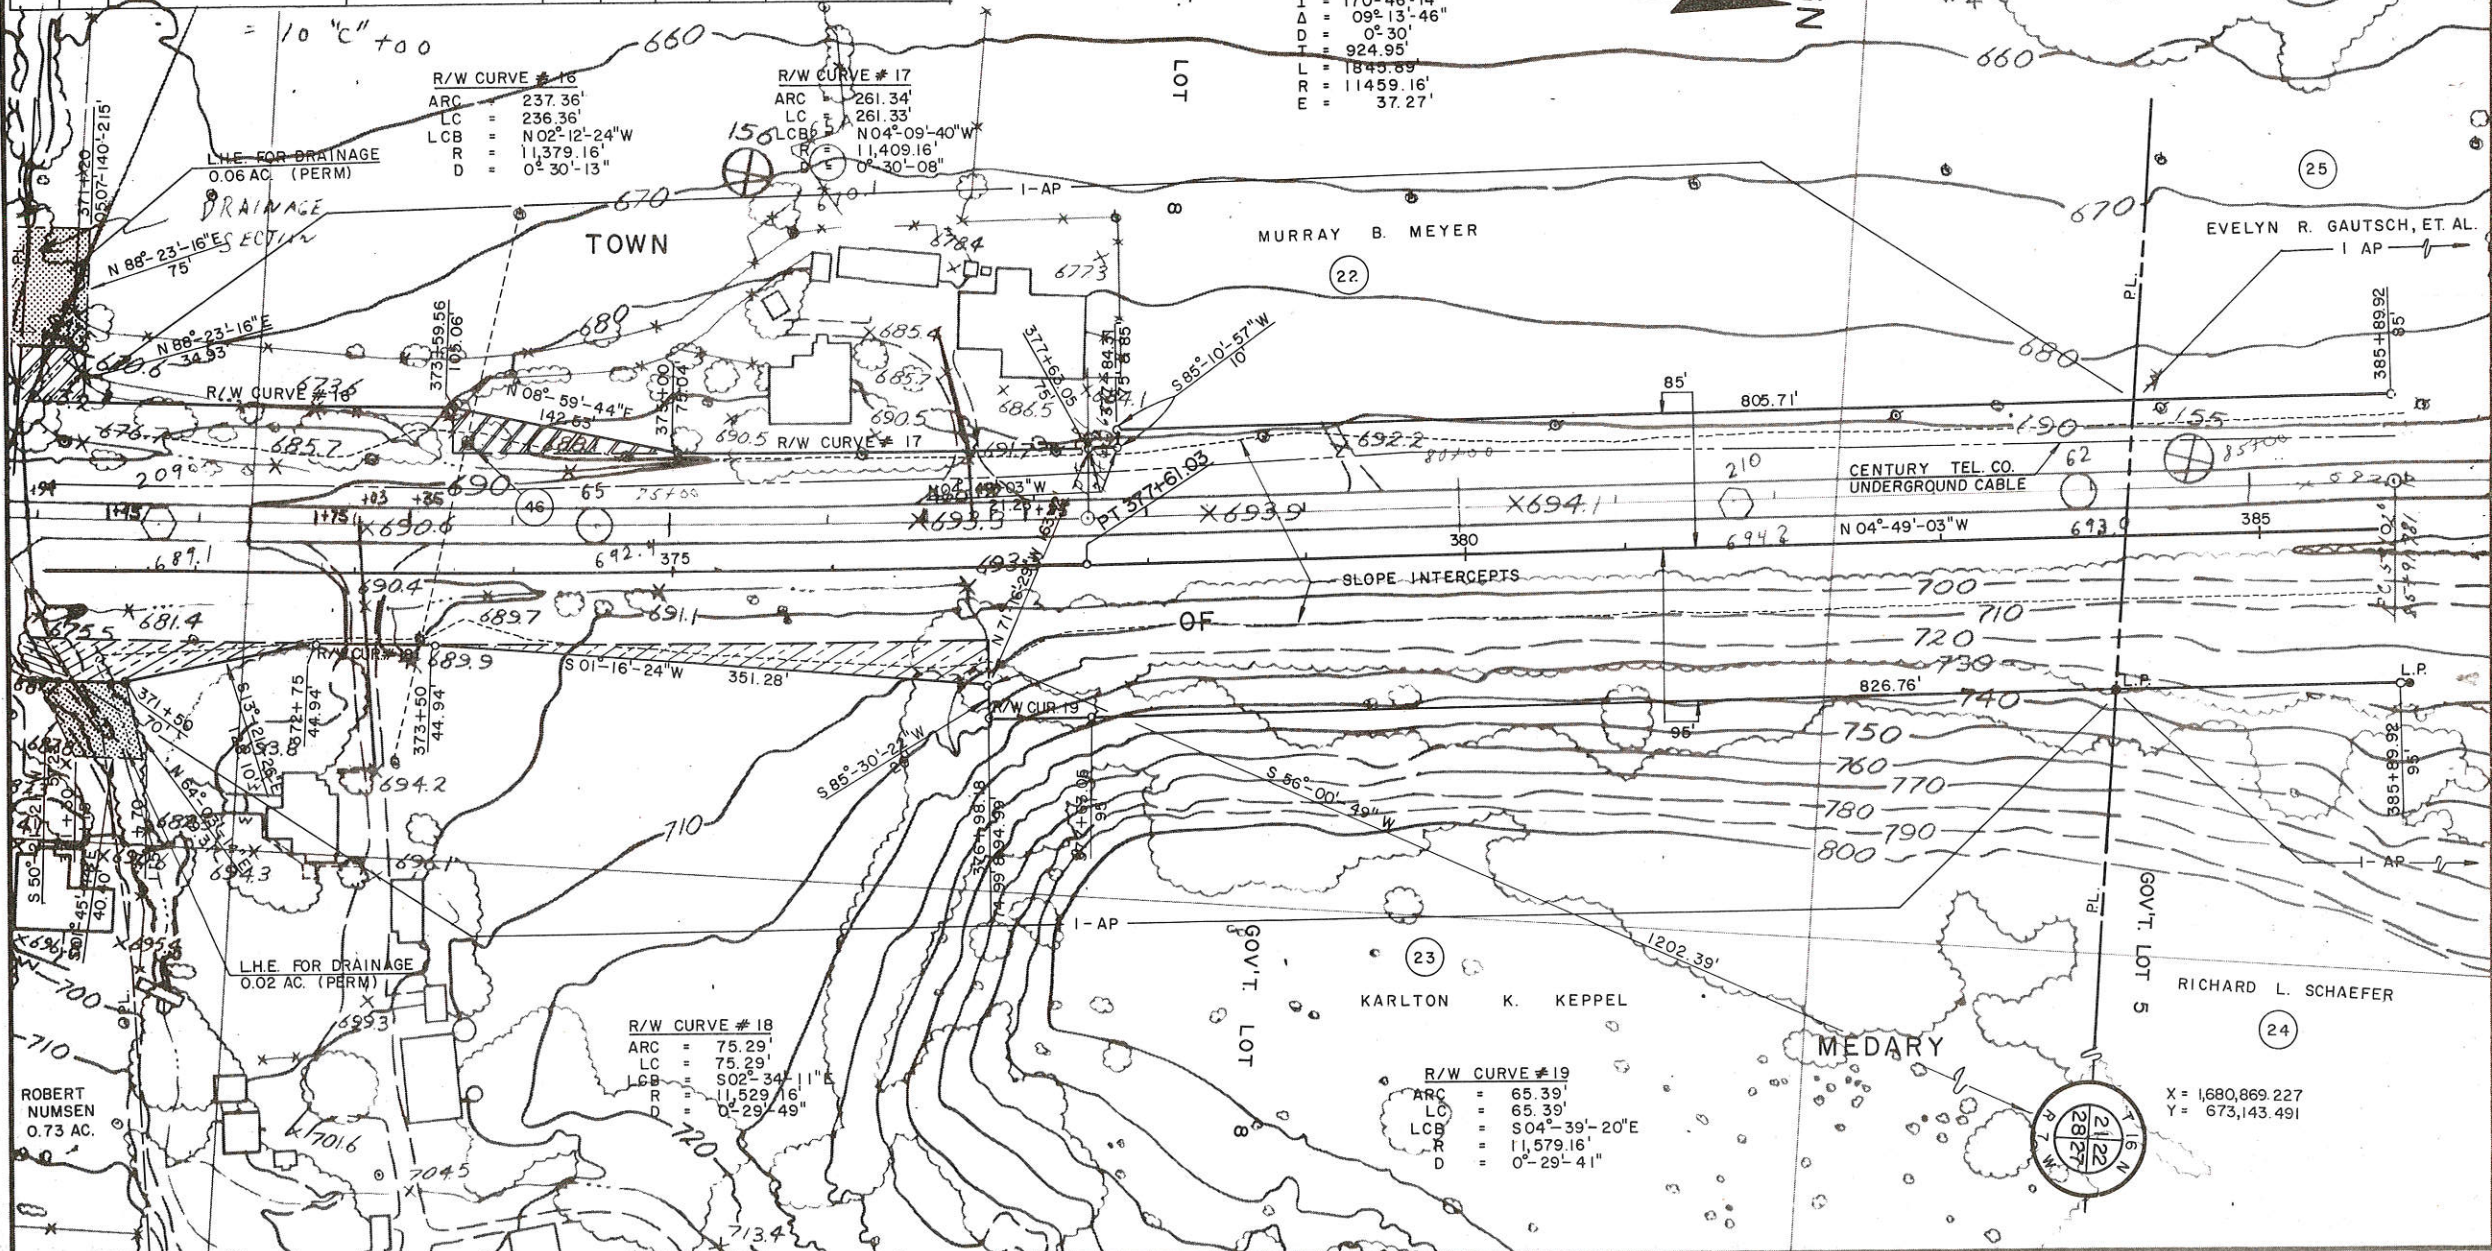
= 10 "C" +00

I = 170-46-14
Δ = 09°-13'-46"
D = 0°-30'
T = 924.95'
L = 1845.89'
R = 11459.16'
E = 37.27'

660

R/W CURVE # 16
ARC = 237.36'
LC = 236.36'
LCB = N 02°-12'-24"W
R = 11,379.16'
D = 0°-30'-13"

R/W CURVE # 17
ARC = 261.34'
LC = 261.33'
LCB = N 04°-09'-40"W
R = 11,409.16'
D = 0°-30'-08"

156

LOT 8

L.H.E. FOR DRAINAGE
0.06 AC. (PERM)

DRAINAGE SECTION

371+20
105.07'-140'-215'

670

1-AP

TOWN

MURRAY B. MEYER

22

660

670

25

EVELYN R. GAUTSCH, ET. AL.

1 AP

N 88°-23'-16"E
75'

678.4

677.3

P.L.

385+89.92
85'

373+59.56
105.06'

680

N 88°-23'-16"E
34.93

670.6

X 685.4

685.7

377+62.05
75'

377+84.71
63.75 & 85'

S 85°-10'-57"W
10'

680

R/W CURVE # 18

673.6

N 08°-59'-44"E
142.63'

375+00
75.04'

690.5

686.5

85'

805.71'

155

678.7

685.7

690.5 R/W CURVE # 17

691.7

692.2

80+00

190

85+00

209

690

46

65

75+00

N 02°-49'-03"W

210

CENTURY TEL. CO.
UNDERGROUND CABLE

62

+94

+03

+35

1+75

1+75

X 690.6

X 693.3

PT 377+61.03

X 693.9

X 694.1

385

689.1

692.4

375

380

694.2

N 04°-49'-03"W

693.0

690.4

693

N 71°-16'-29"W

SLOPE INTERCEPTS

700

681.4

689.7

691.1

OF

710

675.5

R/W CUR # 19

689.9

S 01°-16'-24"W

351.28'

720

730

L.P.

826.76'

740

L.P.

371+50
70'

S 13°-21'-26"E
101'

372+75
44.94

373+50
44.94

R/W CUR 19

95'

750

760

770

385+89.92
95'

S 85°-30'-22"W

694.2

376+98.18
94.99

377+63.06
95'

S 56°-00'-49"W

780

790

800

N 64°

682

694.3

710

1-AP

S 50°

S 01°-45'

40.10'

696

695.4

1-AP

GOV'T. LOT 8

1202.39'

GOV'T. LOT 5

P.L.

L.H.E. FOR DRAINAGE
0.02 AC. (PERM)

23

KARLTON K. KEPPEL

RICHARD L. SCHAEFER

700

699.3

24

710

R/W CURVE # 18
ARC = 75.29'
LC = 75.29'
LCB = S 02°-34'-11"E
R = 11,529.16'
D = 0°-29'-49"

MEDARY

ROBERT NUMSEN
0.73 AC.

701.6

720

R/W CURVE # 19
ARC = 65.39'
LC = 65.39'
LCB = S 04°-39'-20"E
R = 11,579.16'
D = 0°-29'-41"

X = 1,680,869.227
Y = 673,143.491

T 16 N
R 7 W
21 22
28 27

704.5

713.4